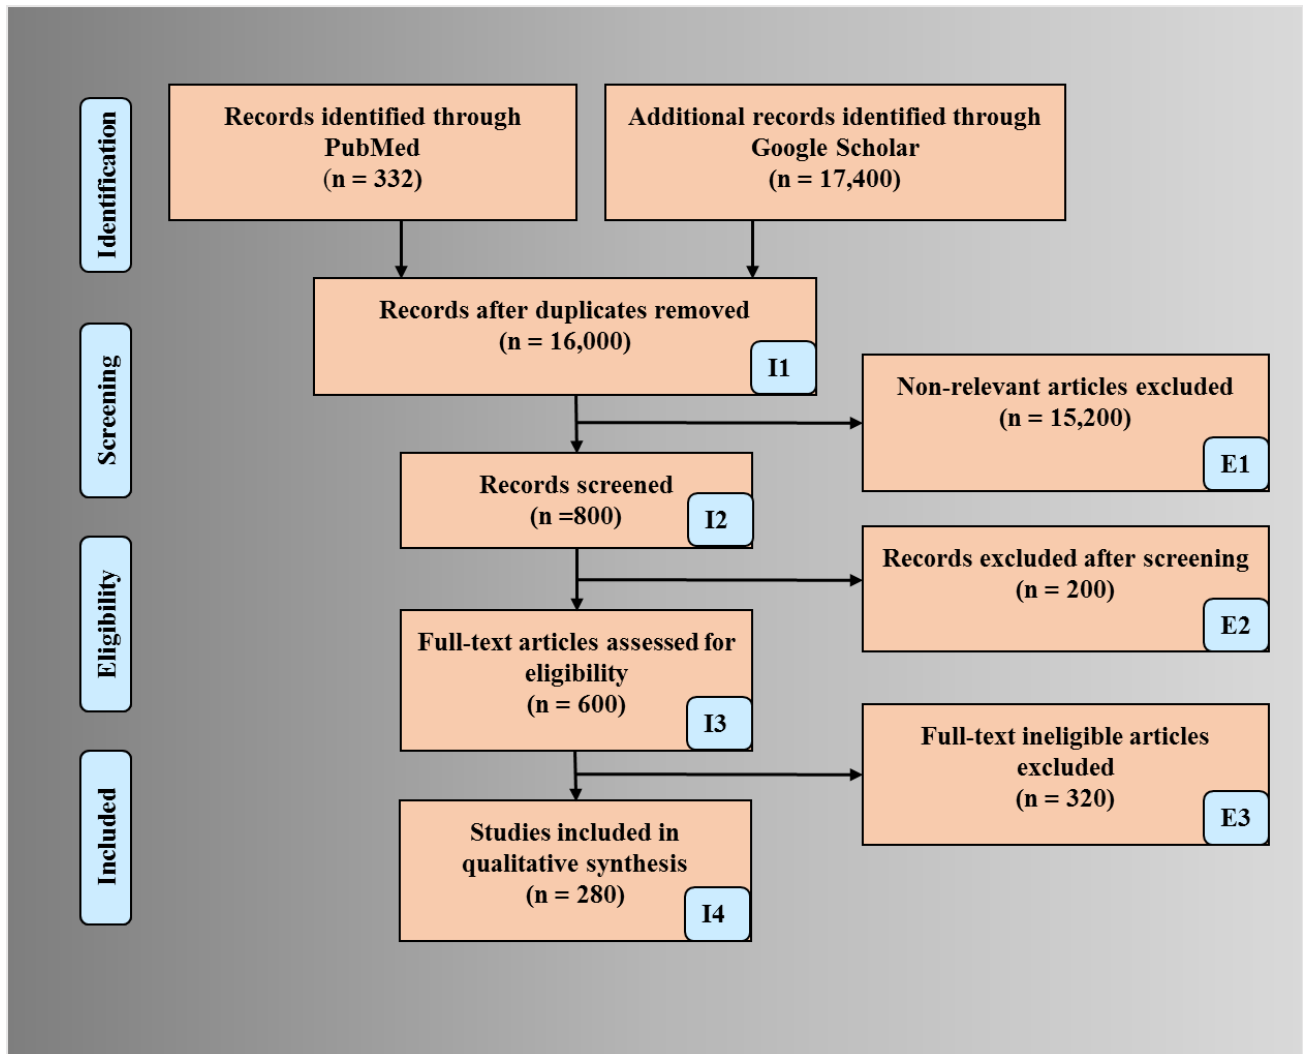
Identification

Records identified through PubMed (n = 332)

Additional records identified through Google Scholar (n = 17,400)

Screening

Records after duplicates removed (n = 16,000)

I1

Non-relevant articles excluded (n = 15,200)

E1

Records screened (n =800)

I2

Eligibility

Records excluded after screening (n = 200)

E2

Full-text articles assessed for eligibility (n = 600)

I3

Full-text ineligible articles excluded (n = 320)

E3

Included

Studies included in qualitative synthesis (n = 280)

I4